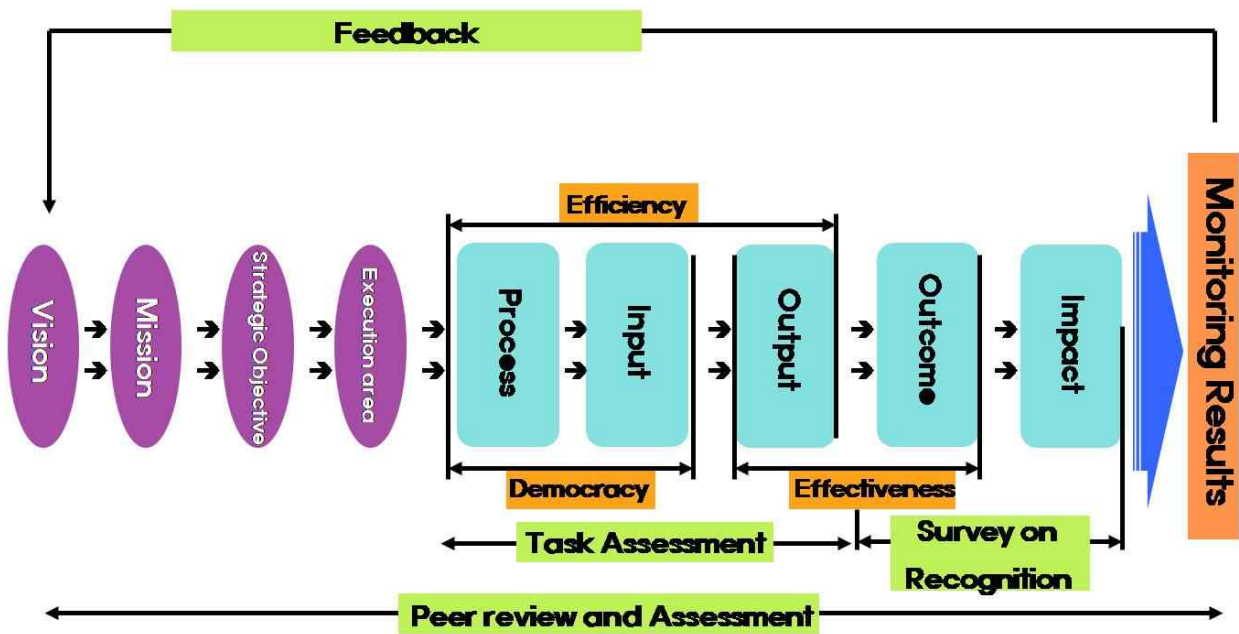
Feedback

Efficiency

Vision
Mission
Strategic Objective
Execution area
Process
Input
Output
Outcome
Impact

Monitoring Results

Democracy
Effectiveness

Task Assessment
Survey on Recognition

Peer review and Assessment